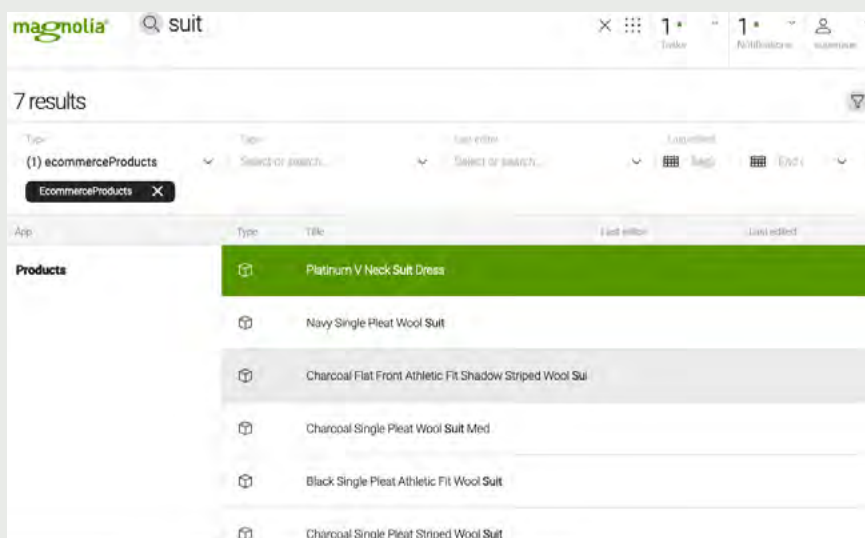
magnolia suit

1 Tasks 1 Notifications superuser

7 results

Type (1) ecommerceProducts

EcommerceProducts

Tags Select or search...

Last editor Select or search...

Last edited Begi End

| App | Type | Title | Last editor | Last edited |
|---|---|---|---|---|
| Products | | Platinum V Neck Suit Dress | | |
| | | Navy Single Pleat Wool Suit | | |
| | | Charcoal Flat Front Athletic Fit Shadow Striped Wool Sui | | |
| | | Charcoal Single Pleat Wool Suit Med | | |
| | | Black Single Pleat Athletic Fit Wool Suit | | |
| | | Charcoal Single Pleat Striped Wool Suit | | |